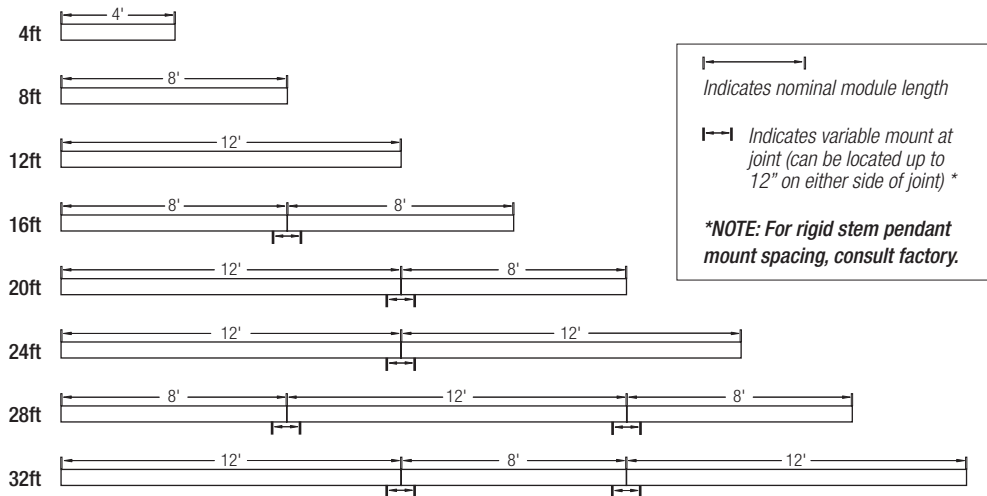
4'
4ft

8'
8ft

12'
12ft

8' 8'
16ft

12' 8'
20ft

12' 12'
24ft

8' 12' 8'
28ft

12' 8' 12'
32ft

Indicates nominal module length

Indicates variable mount at joint (can be located up to 12" on either side of joint) *

*NOTE: For rigid stem pendant mount spacing, consult factory.